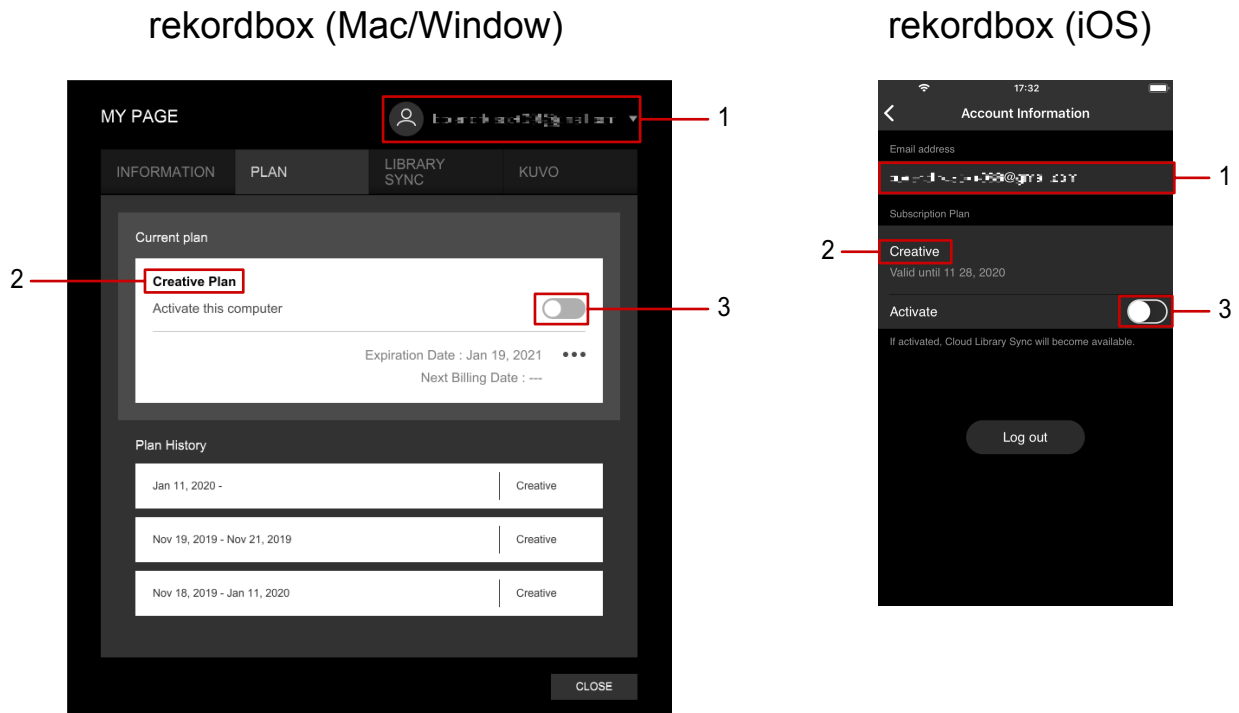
rekordbox (Mac/Window)

MY PAGE

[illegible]

1

INFORMATION

PLAN

LIBRARY SYNC

KUVO

Current plan

2

Creative Plan

Activate this computer

3

Expiration Date : Jan 19, 2021

Next Billing Date : ---

Plan History

| Jan 11, 2020 - | Creative |
|---|---|
| Nov 19, 2019 - Nov 21, 2019 | Creative |
| Nov 18, 2019 - Jan 11, 2020 | Creative |

CLOSE

rekordbox (iOS)

17:32

Account Information

Email address

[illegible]

1

Subscription Plan

2

Creative

Valid until 11 28, 2020

Activate

3

If activated, Cloud Library Sync will become available.

Log out